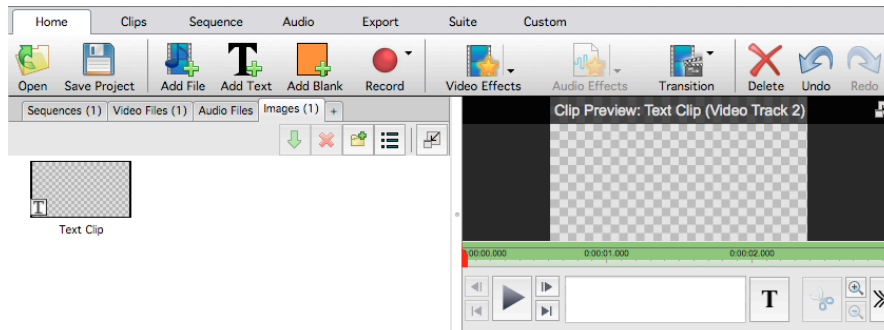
Home Clips Sequence Audio Export Suite Custom

Open Save Project Add File Add Text Add Blank Record Video Effects Audio Effects Transition Delete Undo Redo

Sequences (1) Video Files (1) Audio Files Images (1) +

Text Clip

Clip Preview: Text Clip (Video Track 2)

0:00:00.000 0:00:01.000 0:00:02.000

T